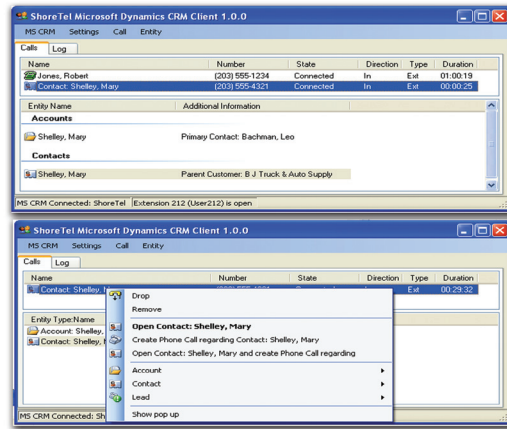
ShoreTel Microsoft Dynamics CRM Client 1.0.0

MS CRM Settings Call Entity

Calls Log

| Name | Number | State | Direction | Type | Duration |
|---|---|---|---|---|---|
| Jones, Robert | (203) 555-1234 | Connected | In | Ext | 01:00:19 |
| Contact: Shelley, Mary | (203) 555-4321 | Connected | In | Ext | 00:00:25 |

| Entity Name | Additional Information |
|---|---|
| **Accounts** | |
| Shelley, Mary | Primary Contact: Bachman, Leo |
| **Contacts** | |
| Shelley, Mary | Parent Customer: B J Truck & Auto Supply |

MS CRM Connected: ShoreTel Extension 212 (User212) is open

ShoreTel Microsoft Dynamics CRM Client 1.0.0

MS CRM Settings Call Entity

Calls Log

| Name | Number | State | Direction | Type | Duration |
|---|---|---|---|---|---|
| Contact: Shelley, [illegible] | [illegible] | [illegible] | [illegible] | Ext | 00:29:32 |

Entity Type:Name
Account: Shelley, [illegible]
Contact: Shelley, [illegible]

Drop
Remove
Open Contact: Shelley, Mary
Create Phone Call regarding Contact: Shelley, Mary
Open Contact: Shelley, Mary and create Phone Call regarding
Account
Contact
Lead
Show pop up

MS CRM Connected: Sh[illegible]